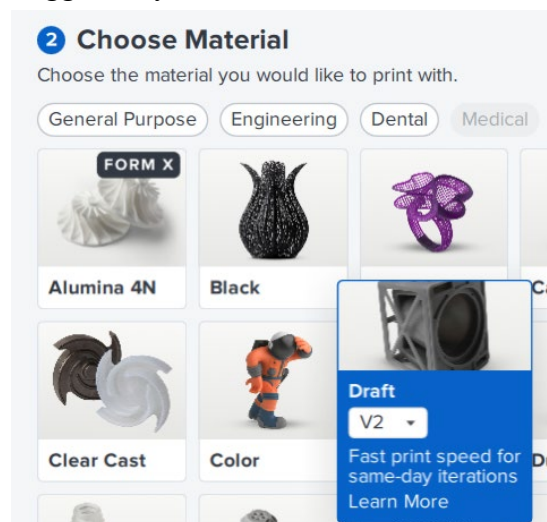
2 Choose Material

Choose the material you would like to print with.

General Purpose
Engineering
Dental
Medical

FORM X
Alumina 4N
Black
C

Clear Cast
Color
D

Draft
V2
Fast print speed for same-day iterations
Learn More